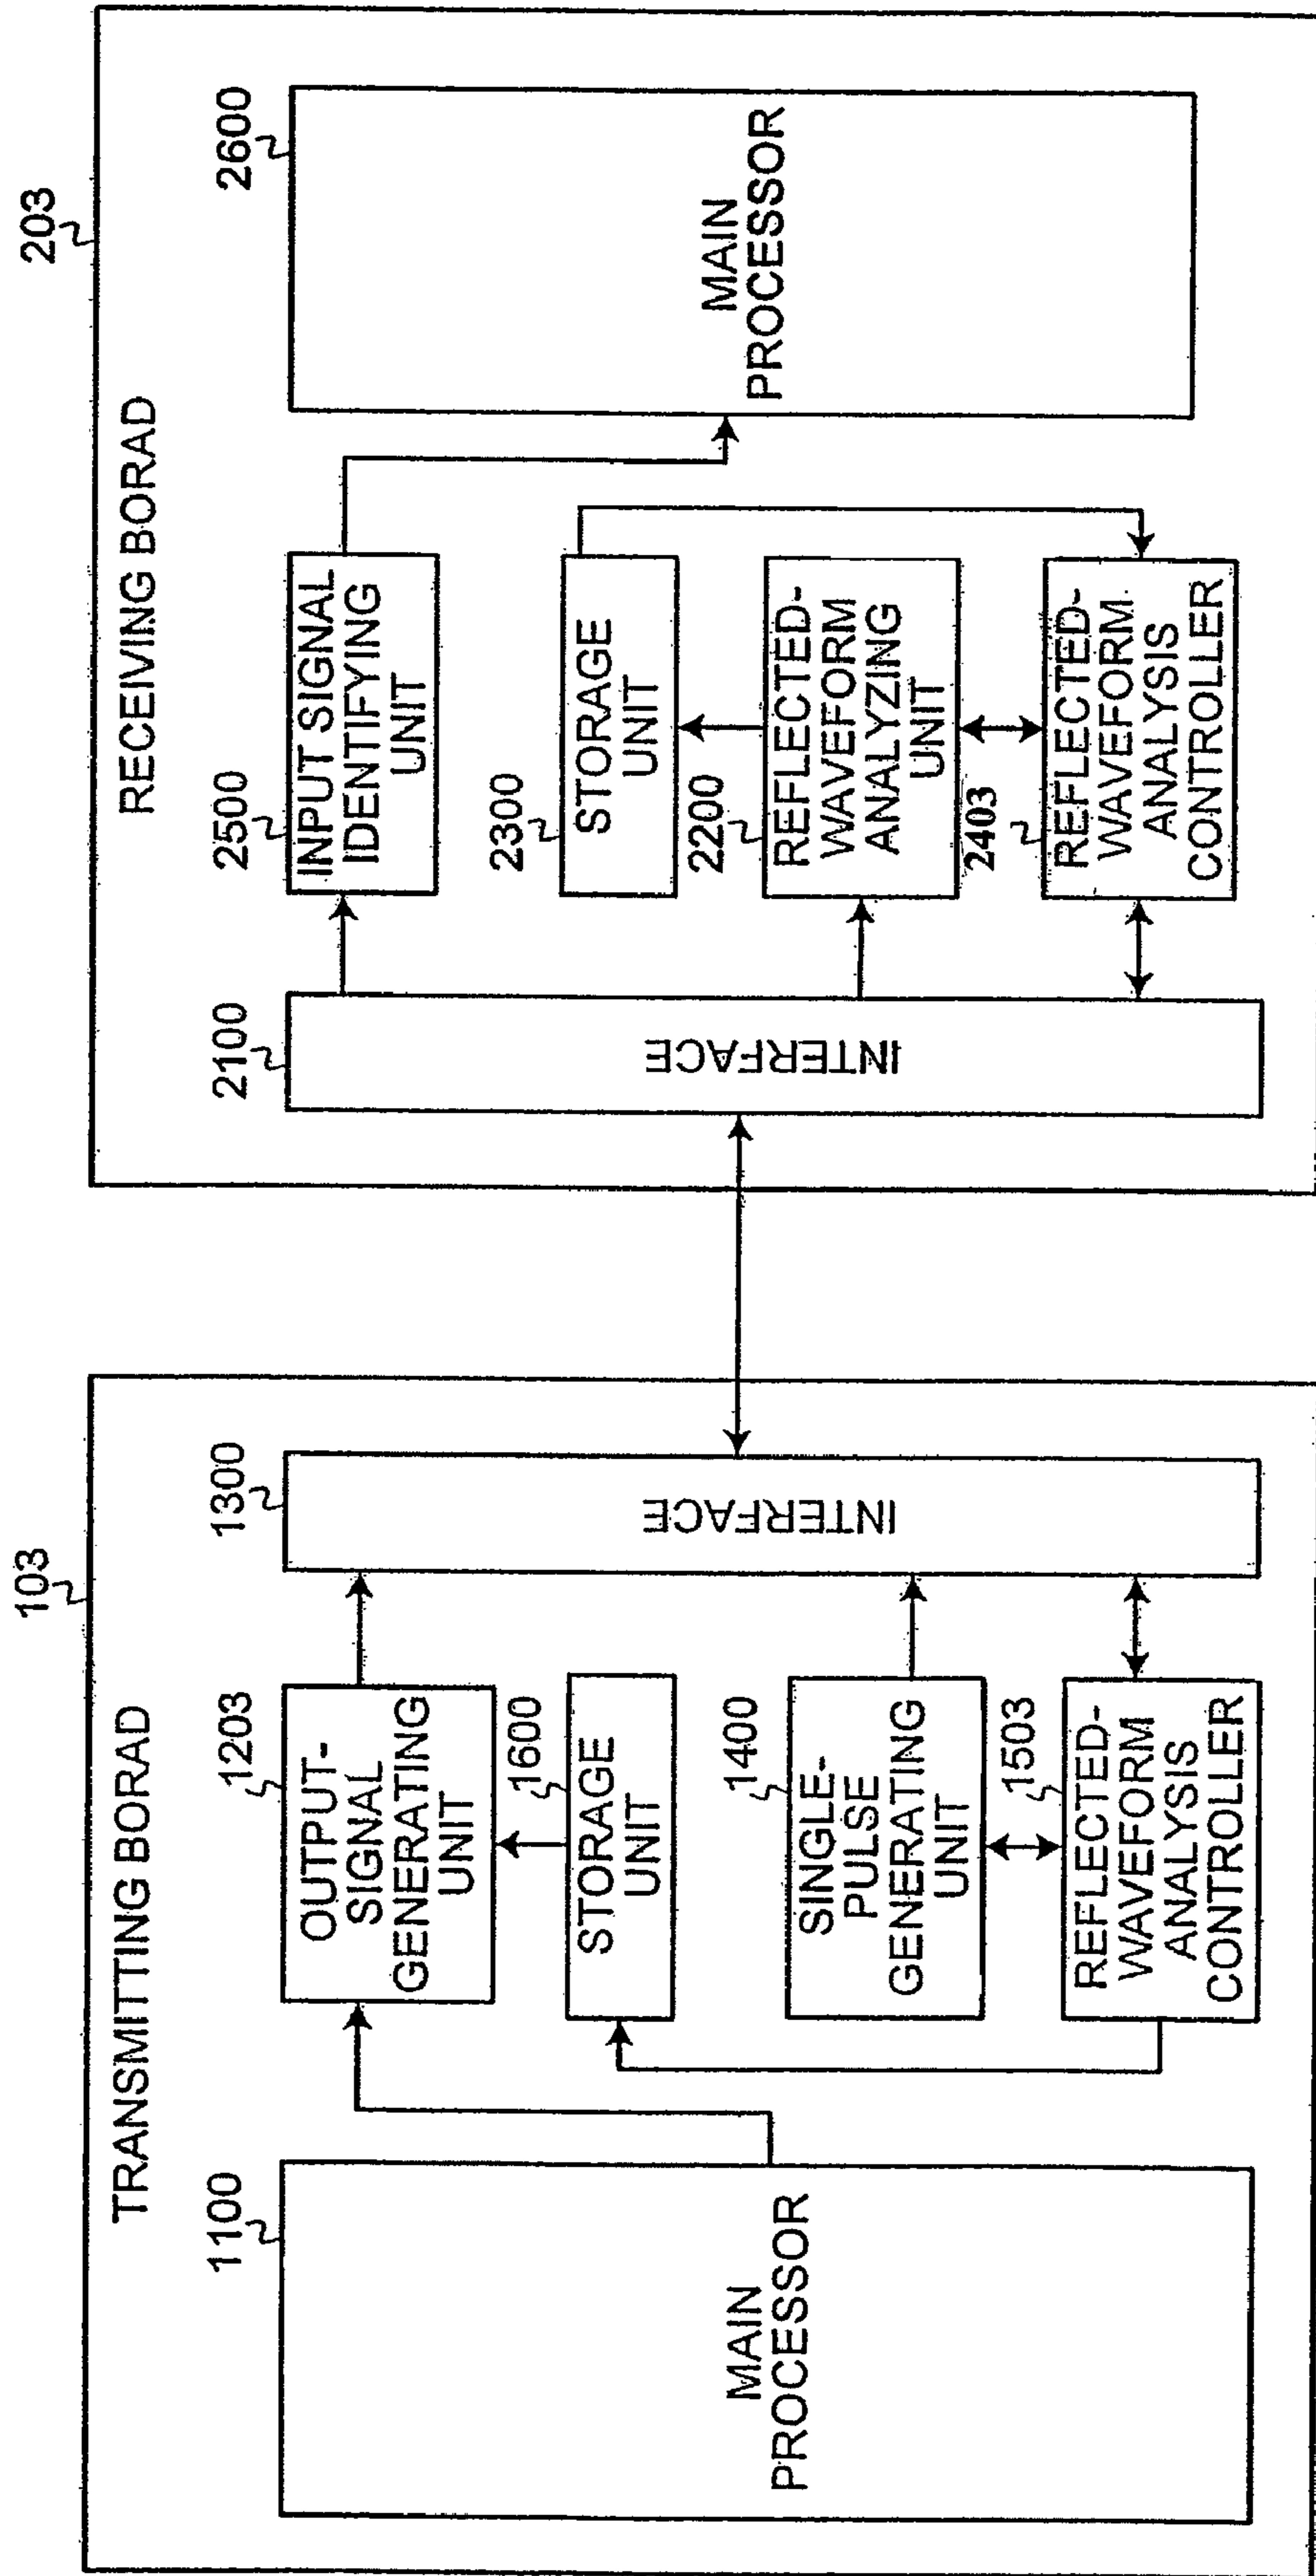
203
RECEIVING BORAD
2600
MAIN PROCESSOR
2500
INPUT SIGNAL IDENTIFYING UNIT
2300
STORAGE UNIT
2200
REFLECTED-WAVEFORM ANALYZING UNIT
2403
REFLECTED-WAVEFORM ANALYSIS CONTROLLER
2100
INTERFACE

103
TRANSMITTING BORAD
1300
INTERFACE
1203
OUTPUT-SIGNAL GENERATING UNIT
1600
STORAGE UNIT
1400
SINGLE-PULSE GENERATING UNIT
1503
REFLECTED-WAVEFORM ANALYSIS CONTROLLER
1100
MAIN PROCESSOR